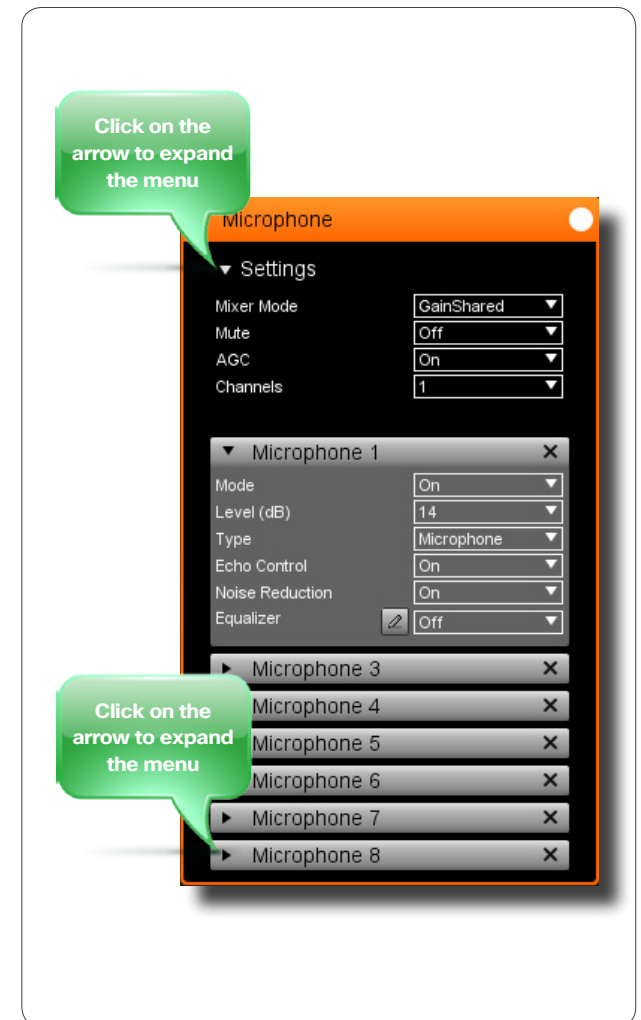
Click on the arrow to expand the menu

Microphone

▼ Settings

| | |
|---|---|
| Mixer Mode | GainShared |
| Mute | Off |
| AGC | On |
| Channels | 1 |

▼ Microphone 1 ✕

| | |
|---|---|
| Mode | On |
| Level (dB) | 14 |
| Type | Microphone |
| Echo Control | On |
| Noise Reduction | On |
| Equalizer | Off |

▶ Microphone 3 ✕

Click on the arrow to expand the menu

Microphone 4 ✕

Microphone 5 ✕

Microphone 6 ✕

▶ Microphone 7 ✕

▶ Microphone 8 ✕